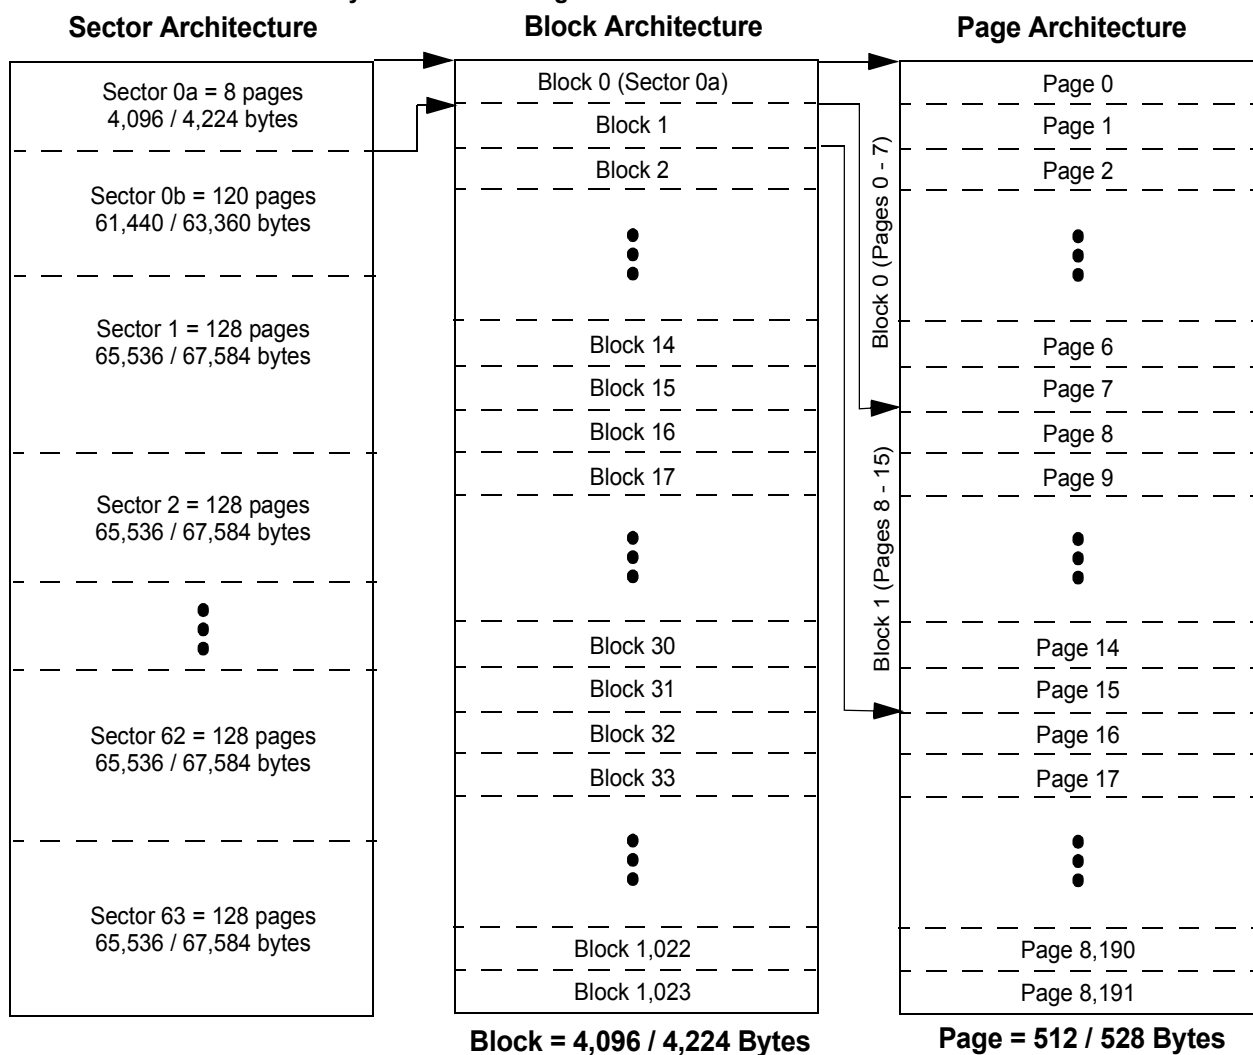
Sector Architecture

Sector 0a = 8 pages
4,096 / 4,224 bytes

Sector 0b = 120 pages
61,440 / 63,360 bytes

Sector 1 = 128 pages
65,536 / 67,584 bytes

Sector 2 = 128 pages
65,536 / 67,584 bytes

Sector 62 = 128 pages
65,536 / 67,584 bytes

Sector 63 = 128 pages
65,536 / 67,584 bytes

Block Architecture

Block 0 (Sector 0a)
Block 1
Block 2
Block 14
Block 15
Block 16
Block 17
Block 30
Block 31
Block 32
Block 33
Block 1,022
Block 1,023

Block = 4,096 / 4,224 Bytes

Block 0 (Pages 0 - 7)

Block 1 (Pages 8 - 15)

Page Architecture

Page 0
Page 1
Page 2
Page 6
Page 7
Page 8
Page 9
Page 14
Page 15
Page 16
Page 17
Page 8,190
Page 8,191

Page = 512 / 528 Bytes